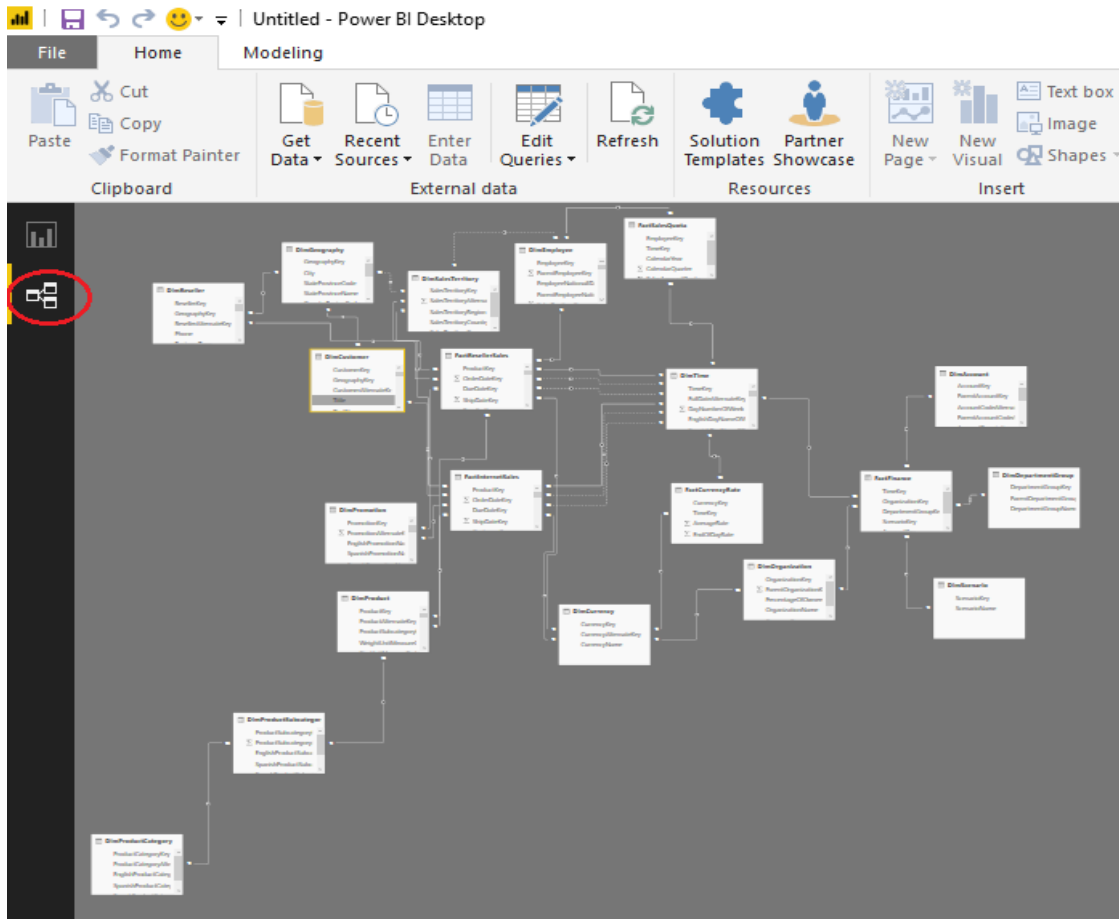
Untitled - Power BI Desktop

File | Home | Modeling

Paste
Cut
Copy
Format Painter
Clipboard

Get Data
Recent Sources
Enter Data
Edit Queries
Refresh
External data

Solution Templates
Partner Showcase
Resources

New Page
New Visual
Text box
Image
Shapes
Insert

DimGeography
DimReseller
DimSalesTerritory
DimEmployee
FactSalesQuota
DimCustomer
FactResellerSales
DimTime
DimAccount
FactInternetSales
FactCurrencyRate
FactFinance
DimDepartmentGroup
DimPromotion
DimOrganization
DimScenario
DimProduct
DimCurrency
DimProductSubcategory
DimProductCategory